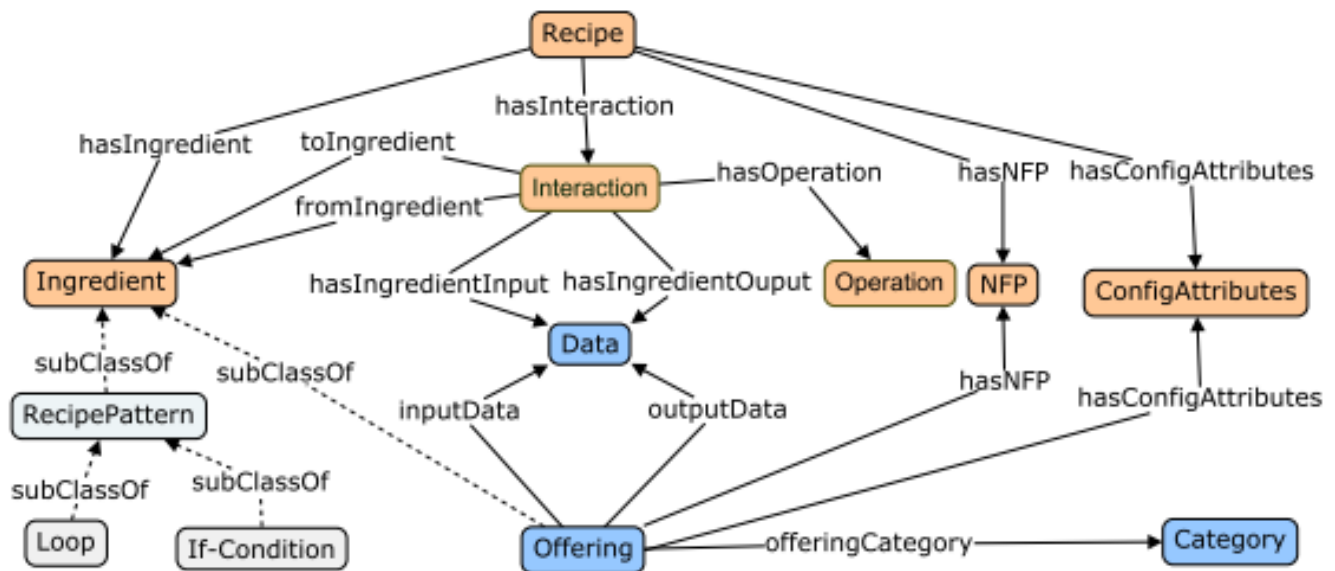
Recipe

hasInteraction

hasIngredient

toIngredient

Interaction

hasOperation

hasNFP

hasConfigAttributes

fromIngredient

Ingredient

hasIngredientInput

hasIngredientOuput

Operation

NFP

ConfigAttributes

Data

subClassOf

subClassOf

hasNFP

hasConfigAttributes

RecipePattern

inputData

outputData

subClassOf

subClassOf

Loop

If-Condition

Offering

offeringCategory

Category